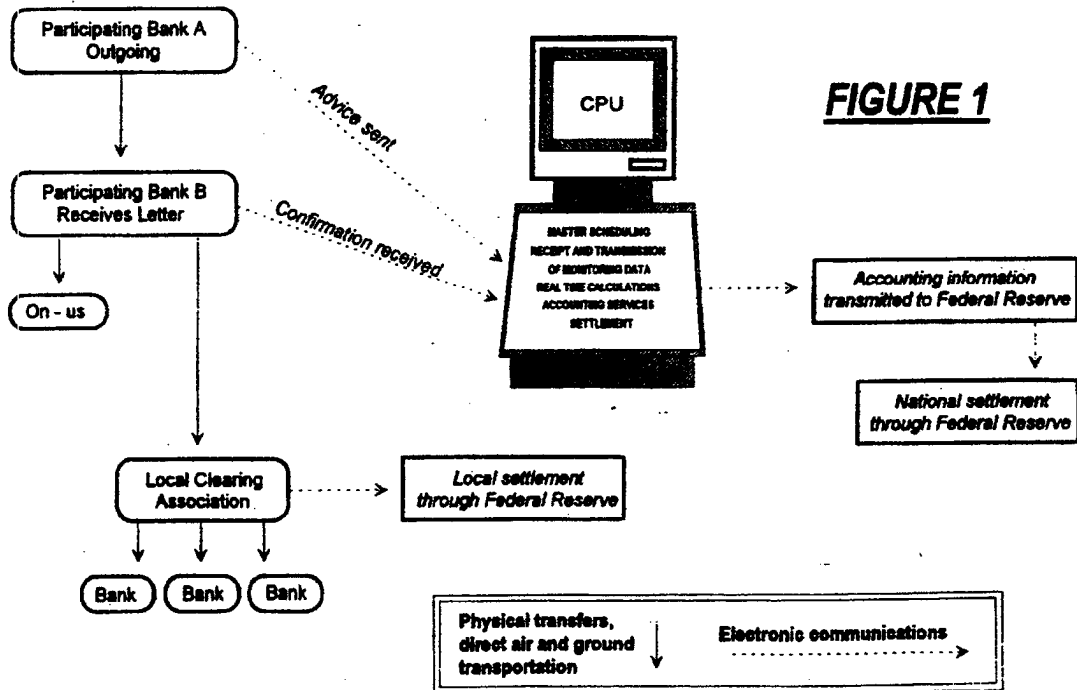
Participating Bank A Outgoing

Advice sent

CPU

FIGURE 1

Participating Bank B Receives Letter

Confirmation received

MASTER SCHEDULING
RECEIPT AND TRANSMISSION OF MONITORING DATA
REAL TIME CALCULATIONS
ACCOUNTING SERVICES
SETTLEMENT

On - us

Accounting information transmitted to Federal Reserve

National settlement through Federal Reserve

Local Clearing Association

Local settlement through Federal Reserve

Bank

Bank

Bank

Physical transfers, direct air and ground transportation

Electronic communications